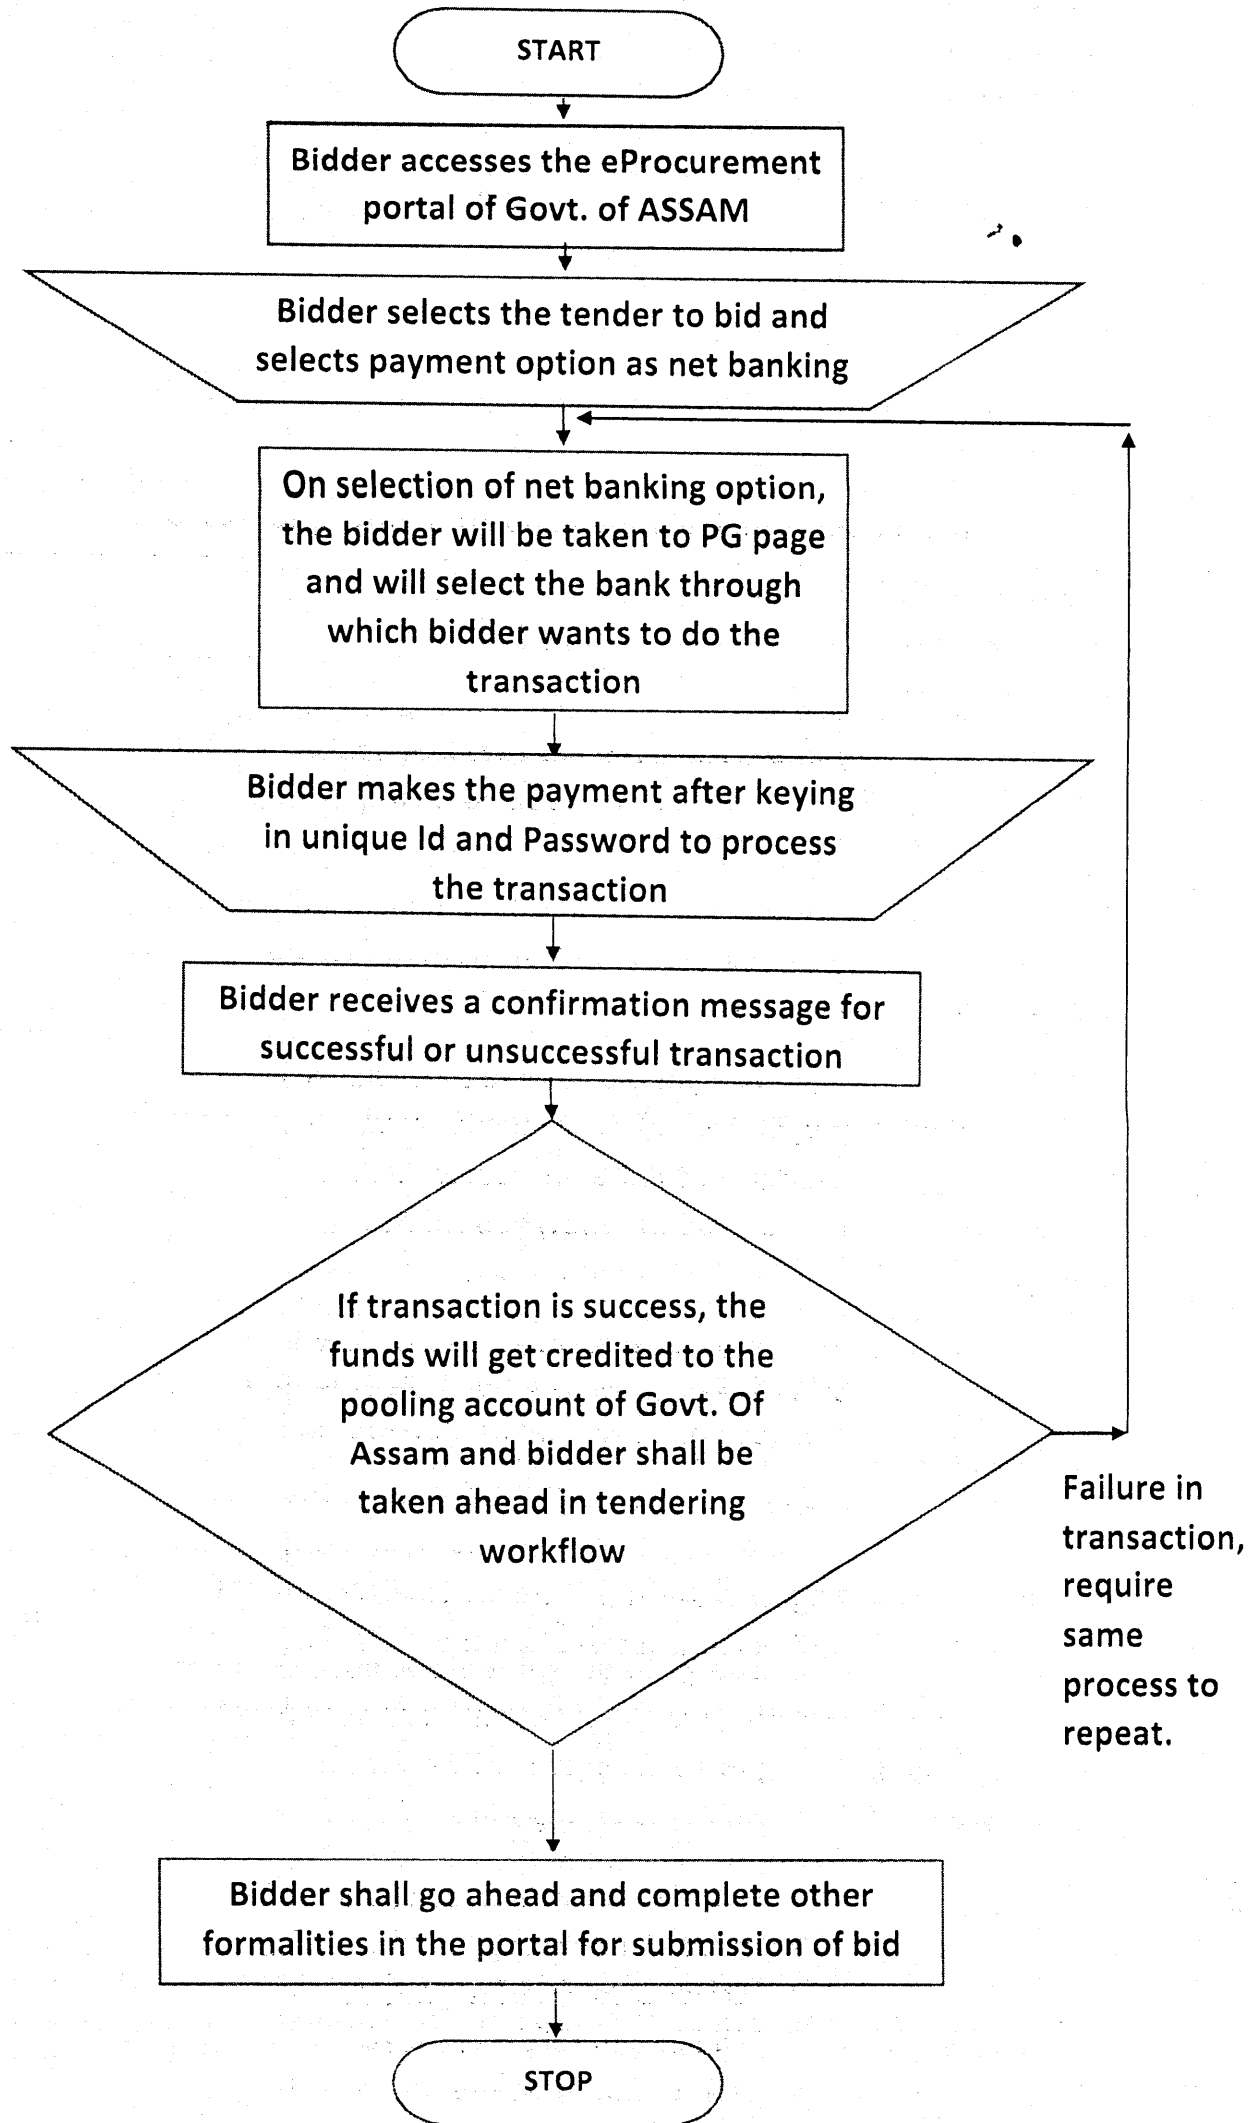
START

Bidder accesses the eProcurement portal of Govt. of ASSAM

Bidder selects the tender to bid and selects payment option as net banking

On selection of net banking option, the bidder will be taken to PG page and will select the bank through which bidder wants to do the transaction

Bidder makes the payment after keying in unique Id and Password to process the transaction

Bidder receives a confirmation message for successful or unsuccessful transaction

If transaction is success, the funds will get credited to the pooling account of Govt. Of Assam and bidder shall be taken ahead in tendering workflow

Failure in transaction, require same process to repeat.

Bidder shall go ahead and complete other formalities in the portal for submission of bid

STOP